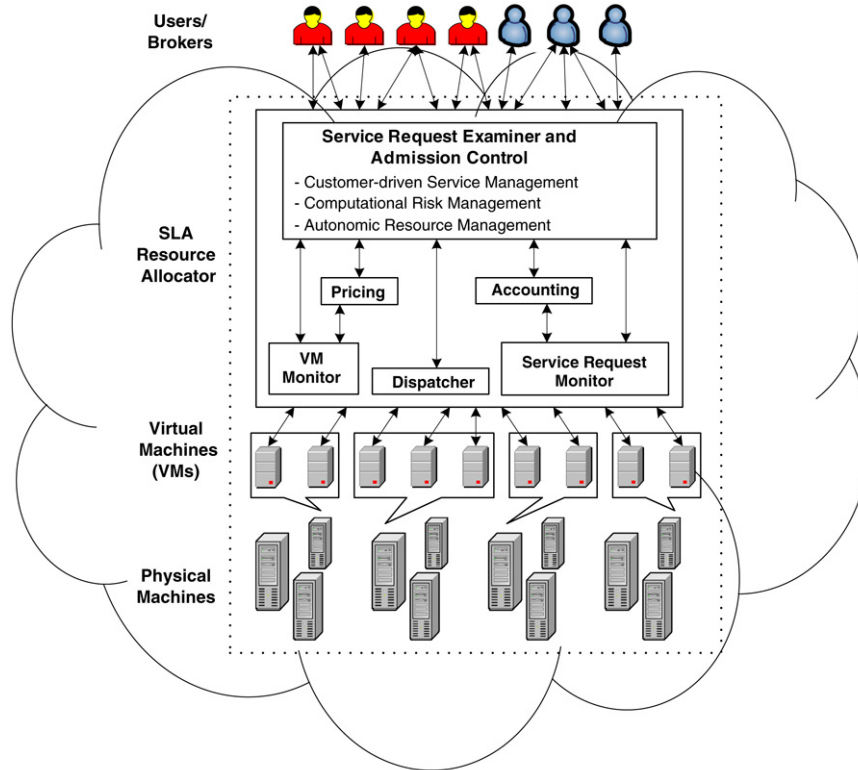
Users/
Brokers

SLA
Resource
Allocator

Service Request Examiner and
Admission Control

- Customer-driven Service Management
- Computational Risk Management
- Autonomic Resource Management

Pricing

Accounting

VM
Monitor

Dispatcher

Service Request
Monitor

Virtual
Machines
(VMs)

Physical
Machines